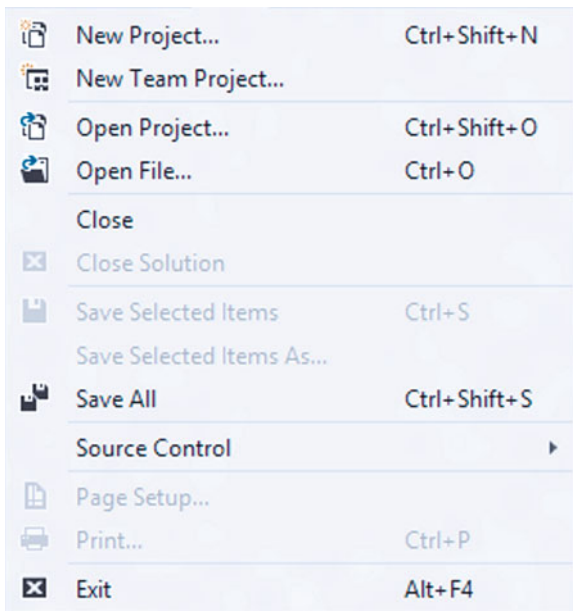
New Project... Ctrl+Shift+N
New Team Project...
Open Project... Ctrl+Shift+O
Open File... Ctrl+O
Close
Close Solution
Save Selected Items Ctrl+S
Save Selected Items As...
Save All Ctrl+Shift+S
Source Control
Page Setup...
Print... Ctrl+P
Exit Alt+F4